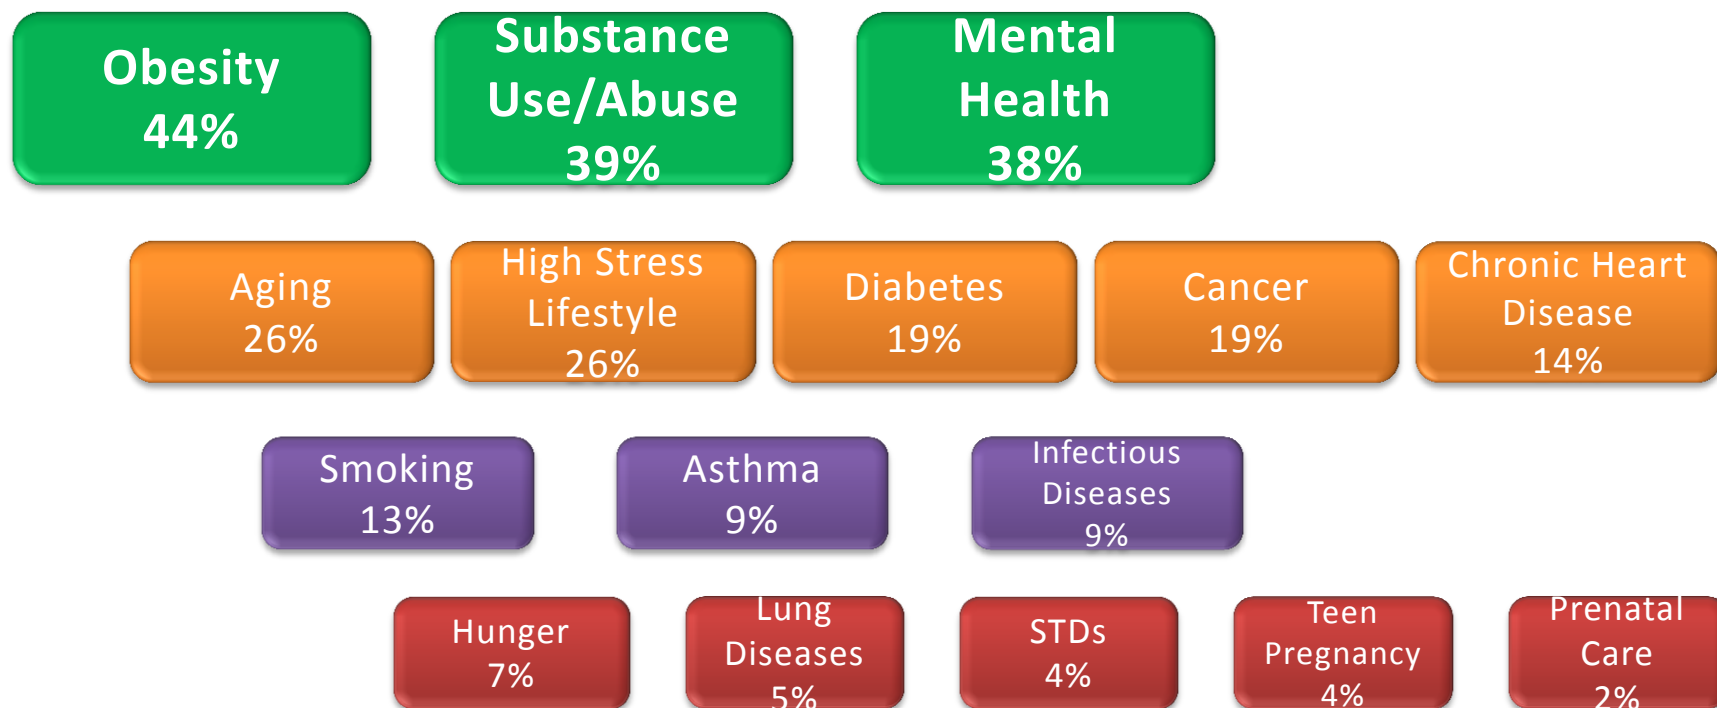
Obesity
44%

Substance Use/Abuse
39%

Mental Health
38%

Aging
26%

High Stress Lifestyle
26%

Diabetes
19%

Cancer
19%

Chronic Heart Disease
14%

Smoking
13%

Asthma
9%

Infectious Diseases
9%

Hunger
7%

Lung Diseases
5%

STDs
4%

Teen Pregnancy
4%

Prenatal Care
2%